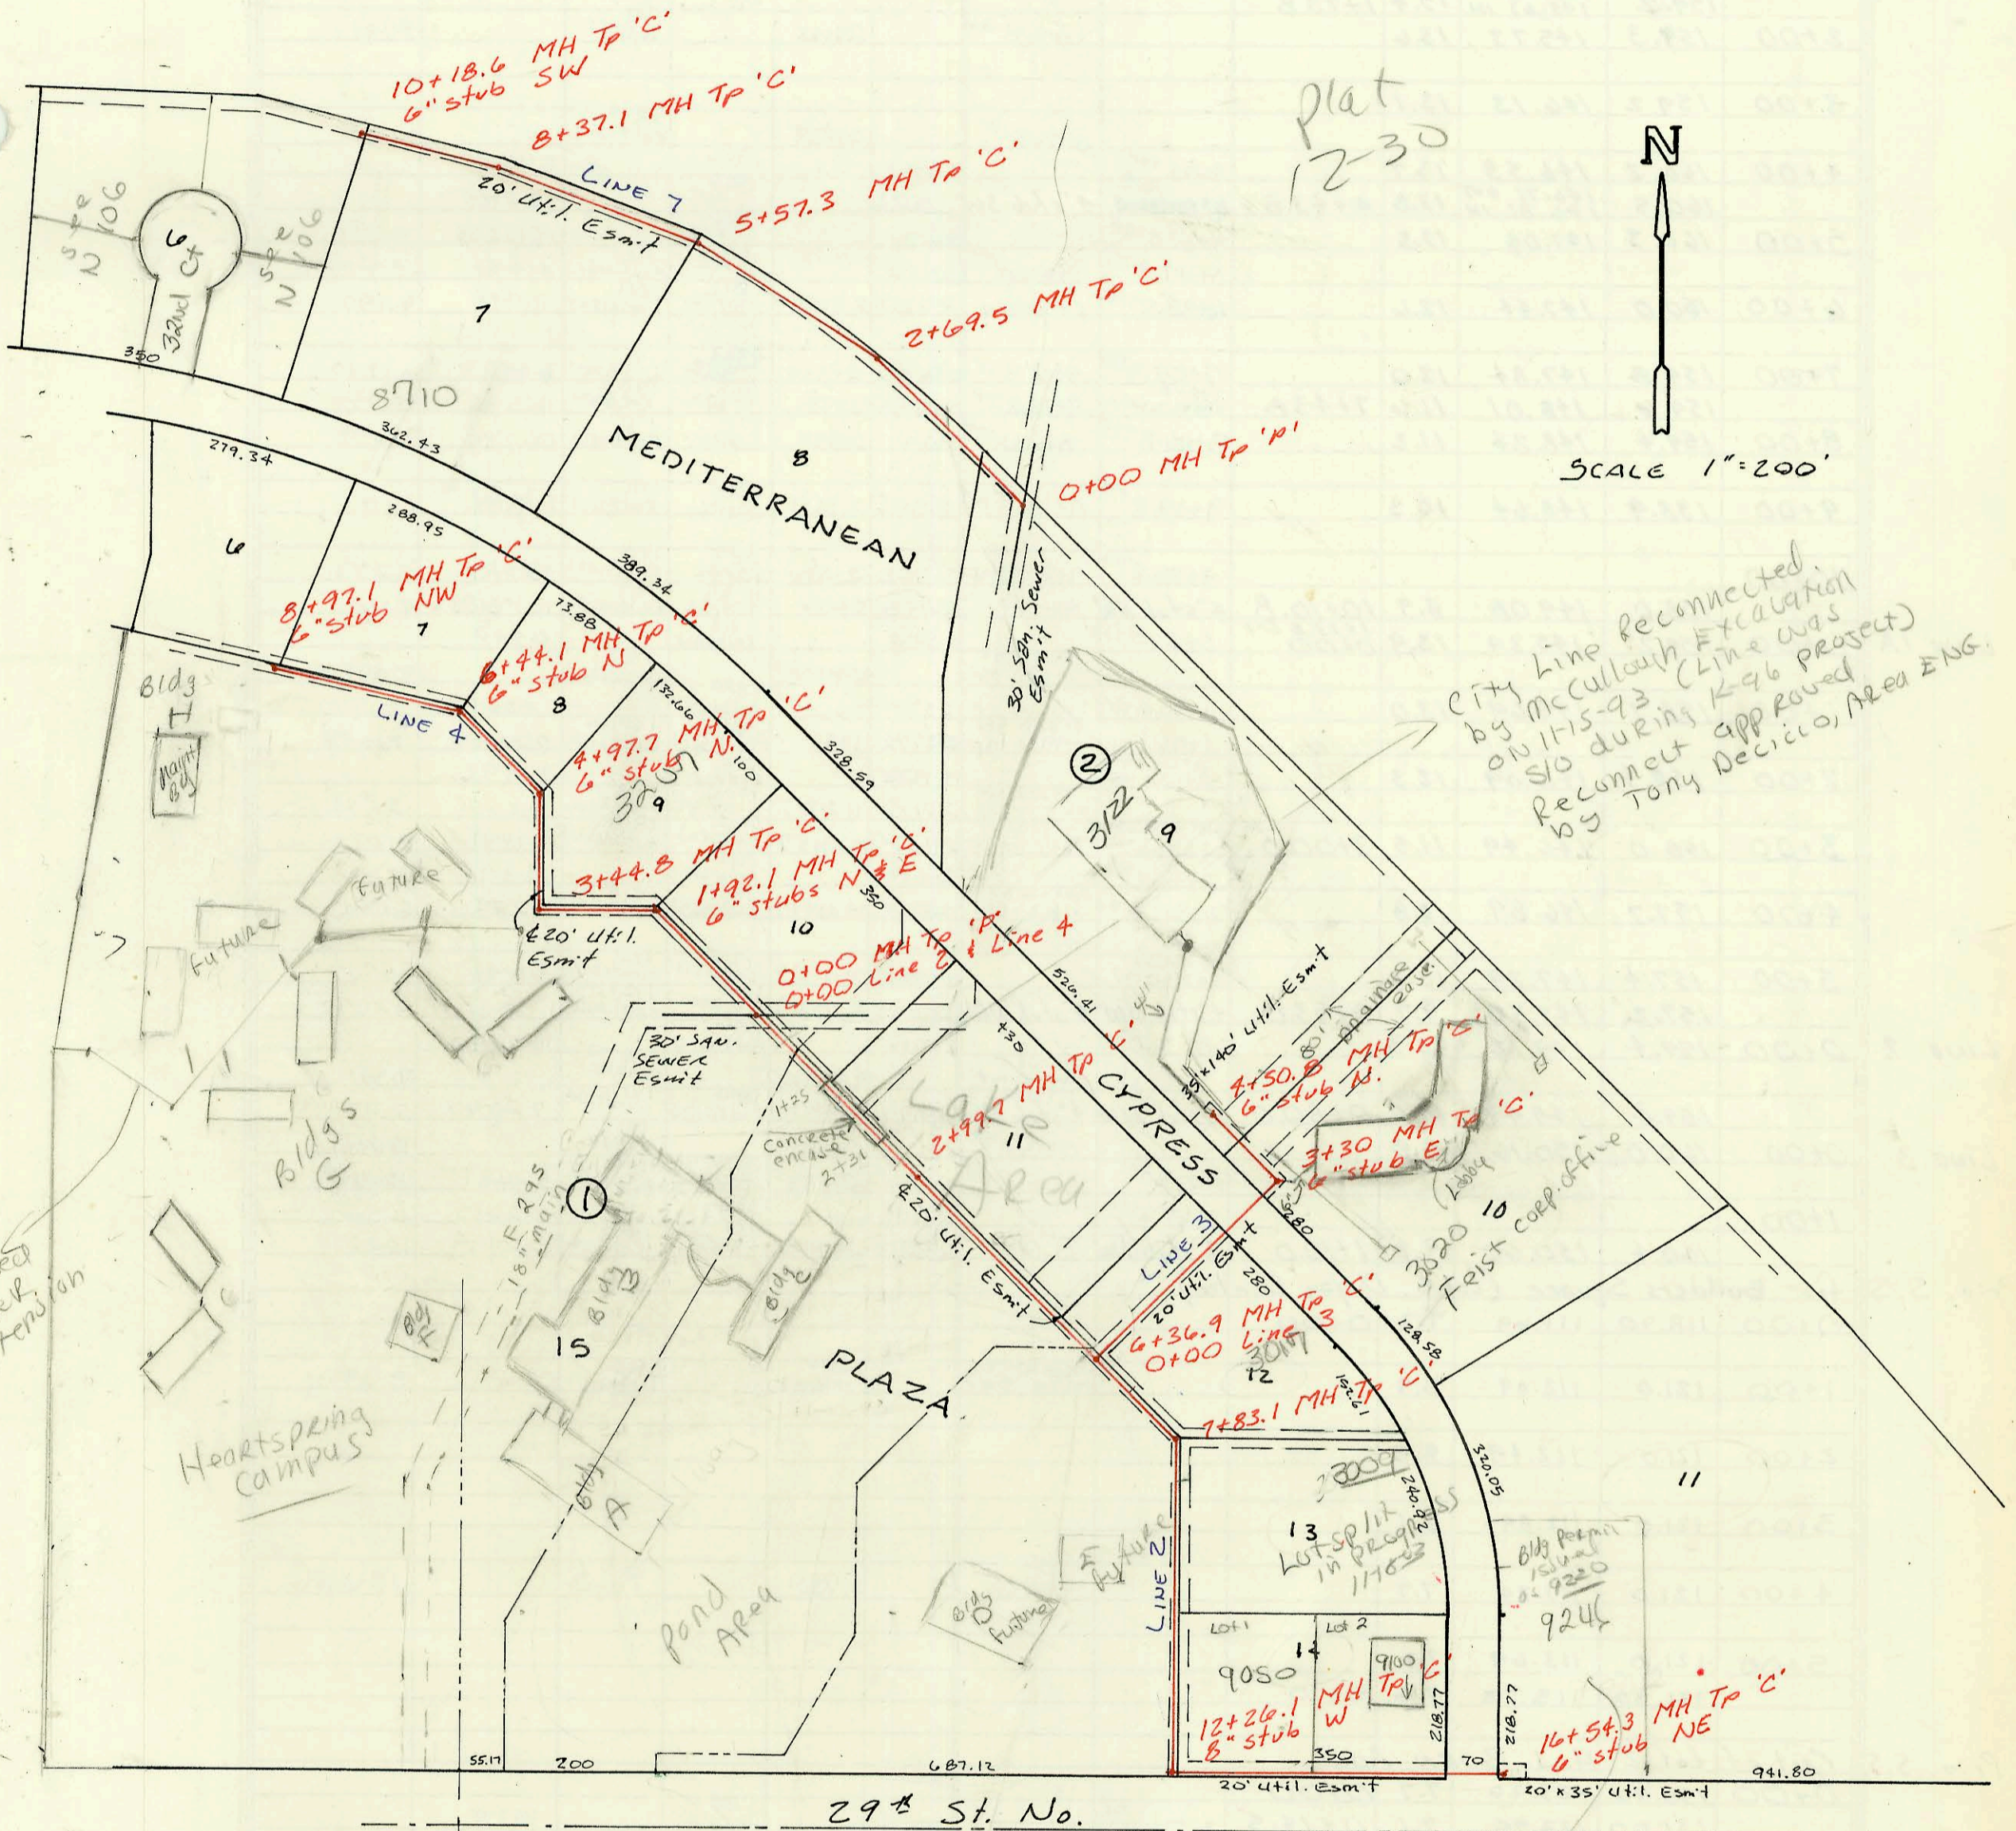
10+18.6 MH Tp 'C'
6" stub SW

8+37.1 MH Tp 'C'

plat
12-30

N

LINE 7

20' Util. Esmt

5+57.3 MH Tp 'C'

6

32nd Ct

See N 106

See N 106

350

7

2+69.5 MH Tp 'C'

8710

279.34

362.43

MEDITERRANEAN

8

SCALE 1"=200'

0+00 MH Tp 'p'

288.95

6

389.34

8+97.1 MH Tp 'C'
6" stub NW

7

73.88

6+44.1 MH Tp 'C'
6" stub N

30' San. Sewer Esmt

City Line Reconnected by McCullough Excavation on 11-15-93 (Line was s/o during K-96 project) Reconnect approved by Tony Decicco, Area ENG.

Bldg H

Maint Bg

LINE 4

8

132.66

4+97.7 MH Tp 'C'
6" stub N.

100

328.59

2

3707

9

3122

9

Future

3+44.8 MH Tp 'C'

1+92.1 MH Tp 'C'
6" stubs N & E

350

Future

&20' Util. Esmt

10

7

0+00 MH Tp 'p'
0+00 Line 2 & Line 4

526.41

35'x140' Util. Esmt

Drainage Ease.

30' SAN. SEWER Esmt

+30

CYPRESS

4+50.8 MH Tp 'C'
6" stub N.

Bldgs

1+25

Concrete encase 2+31

2+99.7 MH Tp 'C'

11

Lake Area

3+30 MH Tp 'C'
6" stub E

Bldgs G

F 295

18" main

1

&20' Util. Esmt

LINE 3

280

Lobby

Feist corp. office

3020

10

Bldg B

Bldg C

20' Util. Esmt

280

Bldg K

15

6+36.9 MH Tp 'C'
0+00 Line 3

3017

128.58

PLAZA

12

Heartspring campus

7+83.1 MH Tp 'C'

3009

240.06

Lot split in progress 11-16-93

320.05

11

Bldg A

pond Area

Future

13

Bldg D Future

LINE 2

Bldg Permit issued on 9220

Lot 1

Lot 2

9246

9050

14

9100

12+26.1 MH Tp 'C'
8" stub W

218.77

218.77

16+54.3 MH Tp 'C'
6" stub NE

55.17

200

687.12

350

70

941.80

20' Util. Esmt

20'x35' Util. Esmt

29th St. No.

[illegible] tension